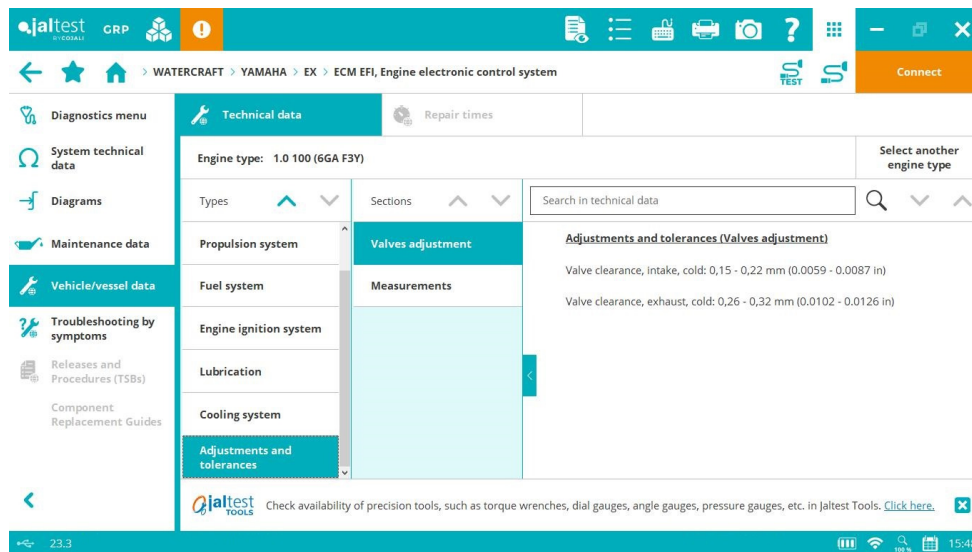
jaltest BY COJALI GRP

TEST

> WATERCRAFT > YAMAHA > EX > ECM EFI, Engine electronic control system

Connect

Diagnostics menu

System technical data

Diagrams

Maintenance data

Vehicle/vessel data

Troubleshooting by symptoms

Releases and Procedures (TSBs)

Component Replacement Guides

Technical data

Repair times

Engine type: 1.0 100 (6GA F3Y)

Select another engine type

Types

Sections

Search in technical data

Propulsion system

Fuel system

Engine ignition system

Lubrication

Cooling system

Adjustments and tolerances

Valves adjustment

Measurements

Adjustments and tolerances (Valves adjustment)

Valve clearance, intake, cold: 0,15 - 0,22 mm (0.0059 - 0.0087 in)

Valve clearance, exhaust, cold: 0,26 - 0,32 mm (0.0102 - 0.0126 in)

jaltest TOOLS Check availability of precision tools, such as torque wrenches, dial gauges, angle gauges, pressure gauges, etc. in Jaltest Tools. Click here.

23.3

100 %

15:4